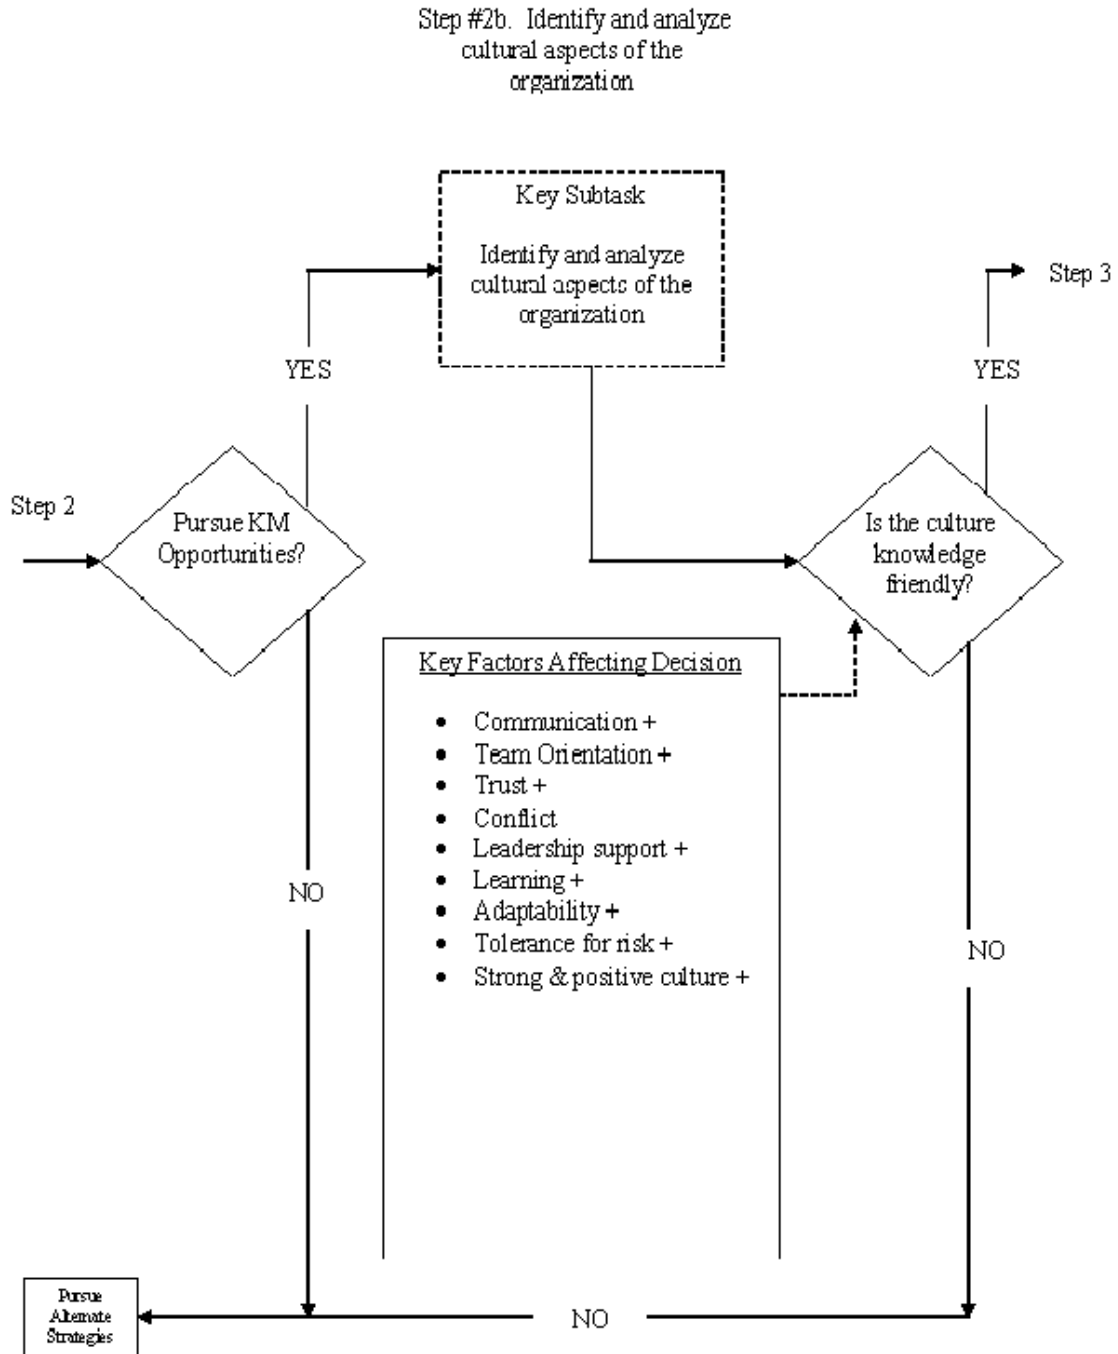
Step #2b. Identify and analyze cultural aspects of the organization

Key Subtask

Identify and analyze cultural aspects of the organization

Step 3

YES

YES

Step 2

Pursue KM Opportunities?

Is the culture knowledge friendly?

Key Factors Affecting Decision

- Communication +
- Team Orientation +
- Trust +
- Conflict
- Leadership support +
- Learning +
- Adaptability +
- Tolerance for risk +
- Strong & positive culture +

NO

NO

Pursue Alternate Strategies

NO